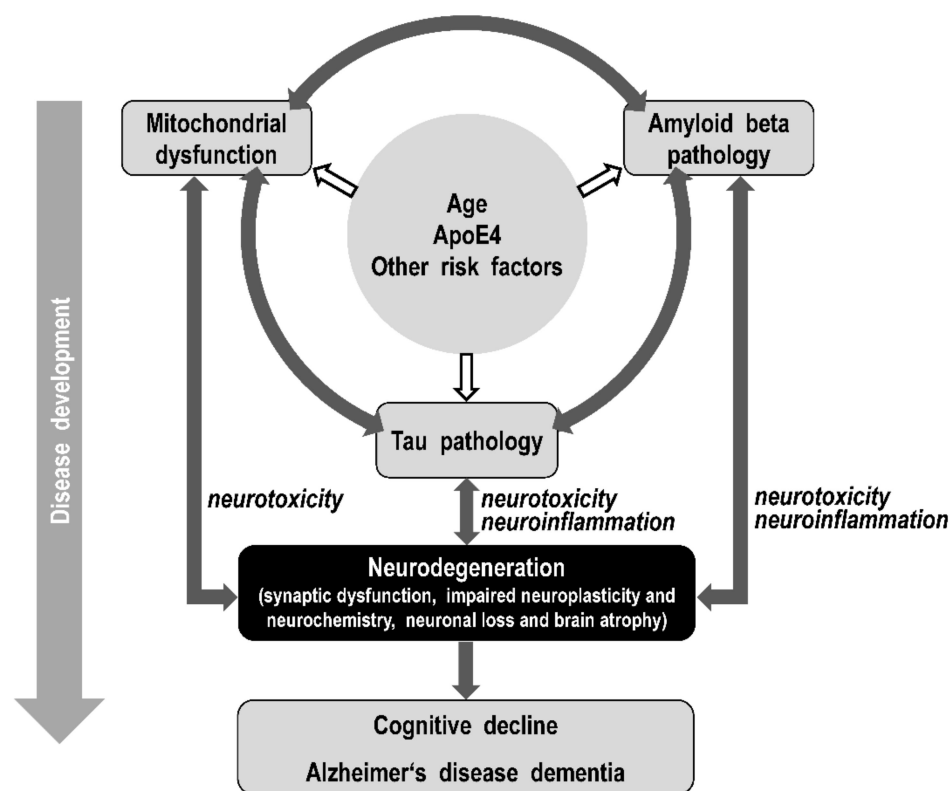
Disease development

Mitochondrial dysfunction

Amyloid beta pathology

Age
ApoE4
Other risk factors

Tau pathology

neurotoxicity

neurotoxicity
neuroinflammation

neurotoxicity
neuroinflammation

Neurodegeneration
(synaptic dysfunction, impaired neuroplasticity and neurochemistry, neuronal loss and brain atrophy)

Cognitive decline
Alzheimer‘s disease dementia